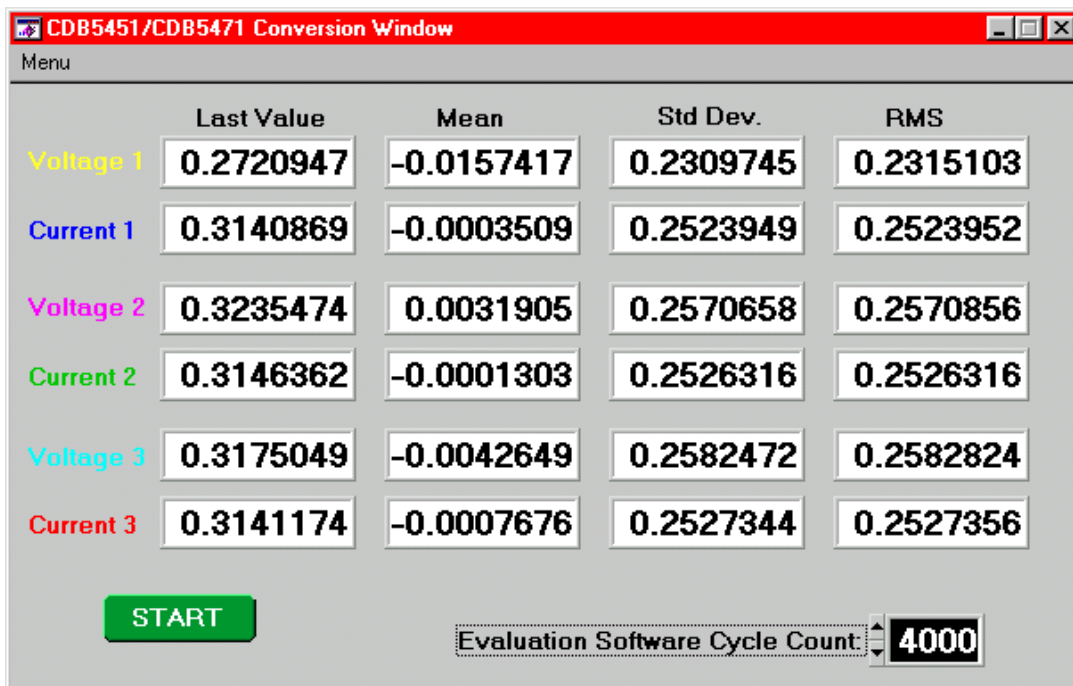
CDB5451/CDB5471 Conversion Window

Menu

| | Last Value | Mean | Std Dev. | RMS |
|---|---|---|---|---|
| Voltage 1 | 0.2720947 | -0.0157417 | 0.2309745 | 0.2315103 |
| Current 1 | 0.3140869 | -0.0003509 | 0.2523949 | 0.2523952 |
| Voltage 2 | 0.3235474 | 0.0031905 | 0.2570658 | 0.2570856 |
| Current 2 | 0.3146362 | -0.0001303 | 0.2526316 | 0.2526316 |
| Voltage 3 | 0.3175049 | -0.0042649 | 0.2582472 | 0.2582824 |
| Current 3 | 0.3141174 | -0.0007676 | 0.2527344 | 0.2527356 |

START

Evaluation Software Cycle Count: 4000